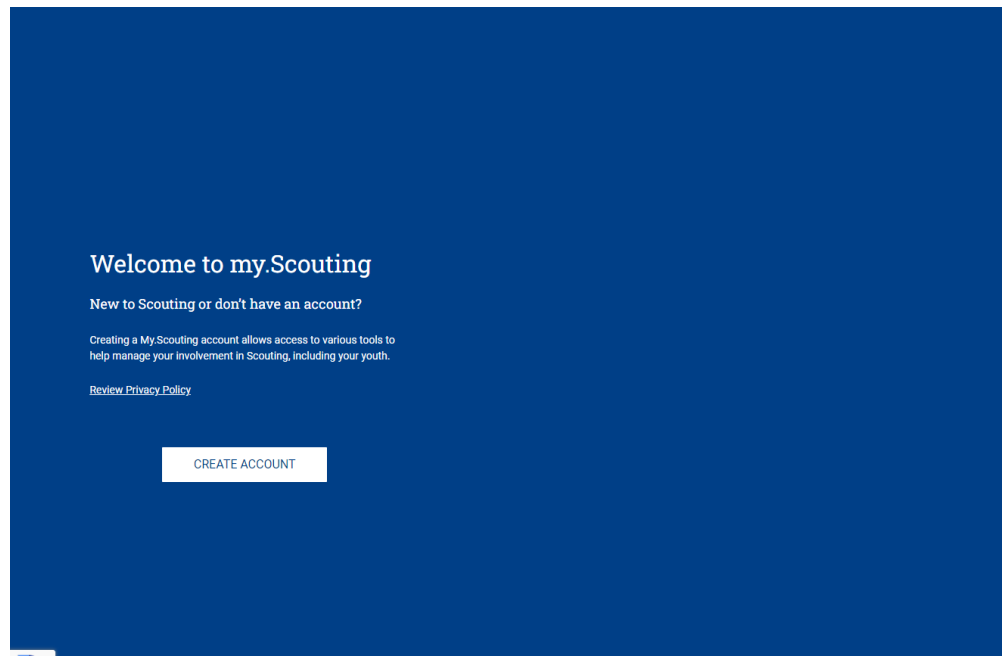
Welcome to my.Scouting

New to Scouting or don't have an account?

Creating a My.Scouting account allows access to various tools to help manage your involvement in Scouting, including your youth.

Review Privacy Policy

CREATE ACCOUNT